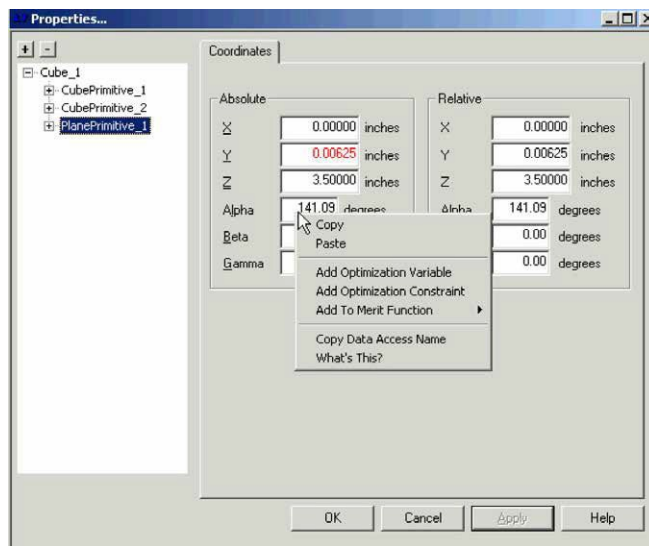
Properties...

+ -

Cube_1
CubePrimitive_1
CubePrimitive_2
PlanePrimitive_1

Coordinates

Absolute

X 0.00000 inches
Y 0.00625 inches
Z 3.50000 inches
Alpha 141.09 degrees
Beta
Gamma

Relative

X 0.00000 inches
Y 0.00625 inches
Z 3.50000 inches
Alpha 141.09 degrees
0.00 degrees
0.00 degrees

Copy
Paste
Add Optimization Variable
Add Optimization Constraint
Add To Merit Function
Copy Data Access Name
What's This?

OK Cancel Apply Help